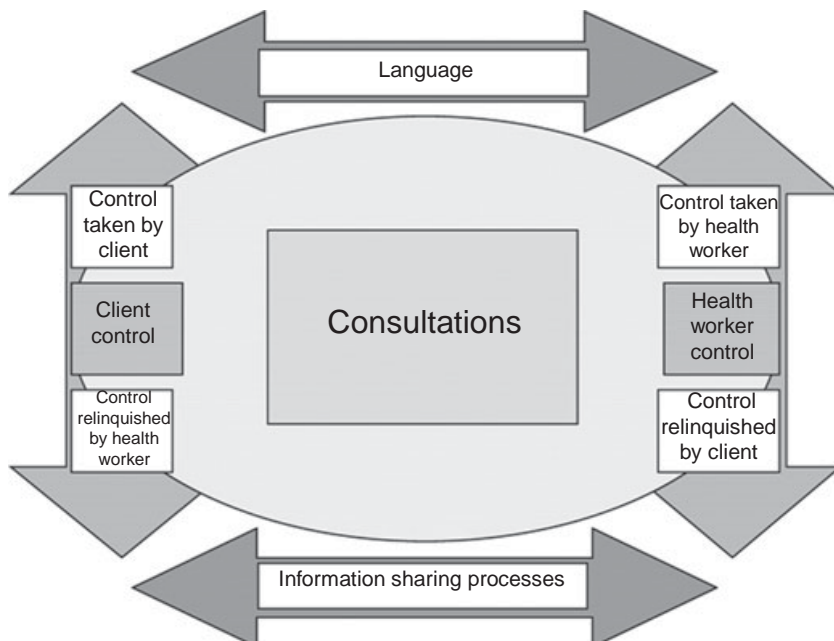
Language

Control taken by client

Client control

Control relinquished by health worker

Consultations

Control taken by health worker

Health worker control

Control relinquished by client

Information sharing processes